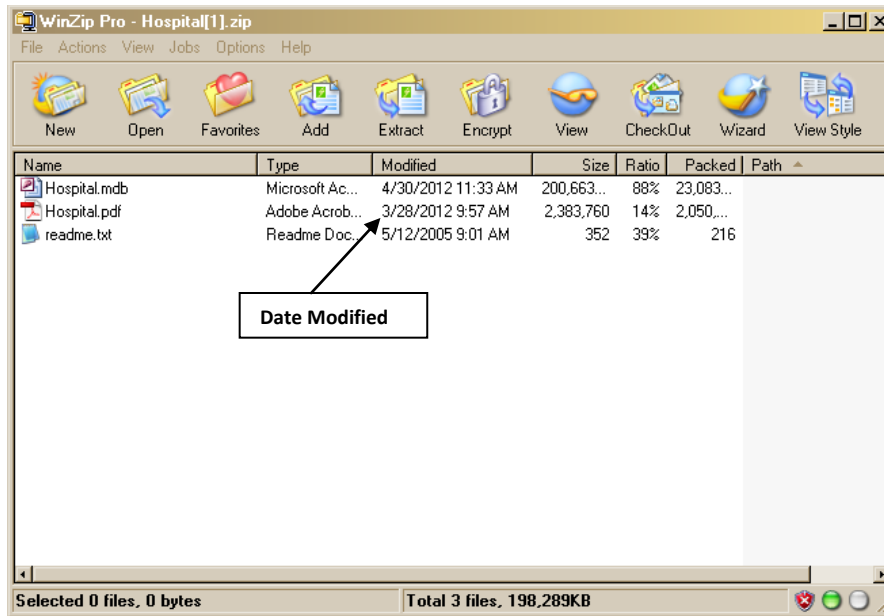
WinZip Pro - Hospital[1].zip

File Actions View Jobs Options Help

New Open Favorites Add Extract Encrypt View CheckOut Wizard View Style

| Name | Type | Modified | Size | Ratio | Packed | Path |
|---|---|---|---|---|---|---|
| Hospital.mdb | Microsoft Ac... | 4/30/2012 11:33 AM | 200,663... | 88% | 23,083... | |
| Hospital.pdf | Adobe Acrob... | 3/28/2012 9:57 AM | 2,383,760 | 14% | 2,050,... | |
| readme.txt | Readme Doc... | 5/12/2005 9:01 AM | 352 | 39% | 216 | |

Date Modified

Selected 0 files, 0 bytes

Total 3 files, 198,289KB